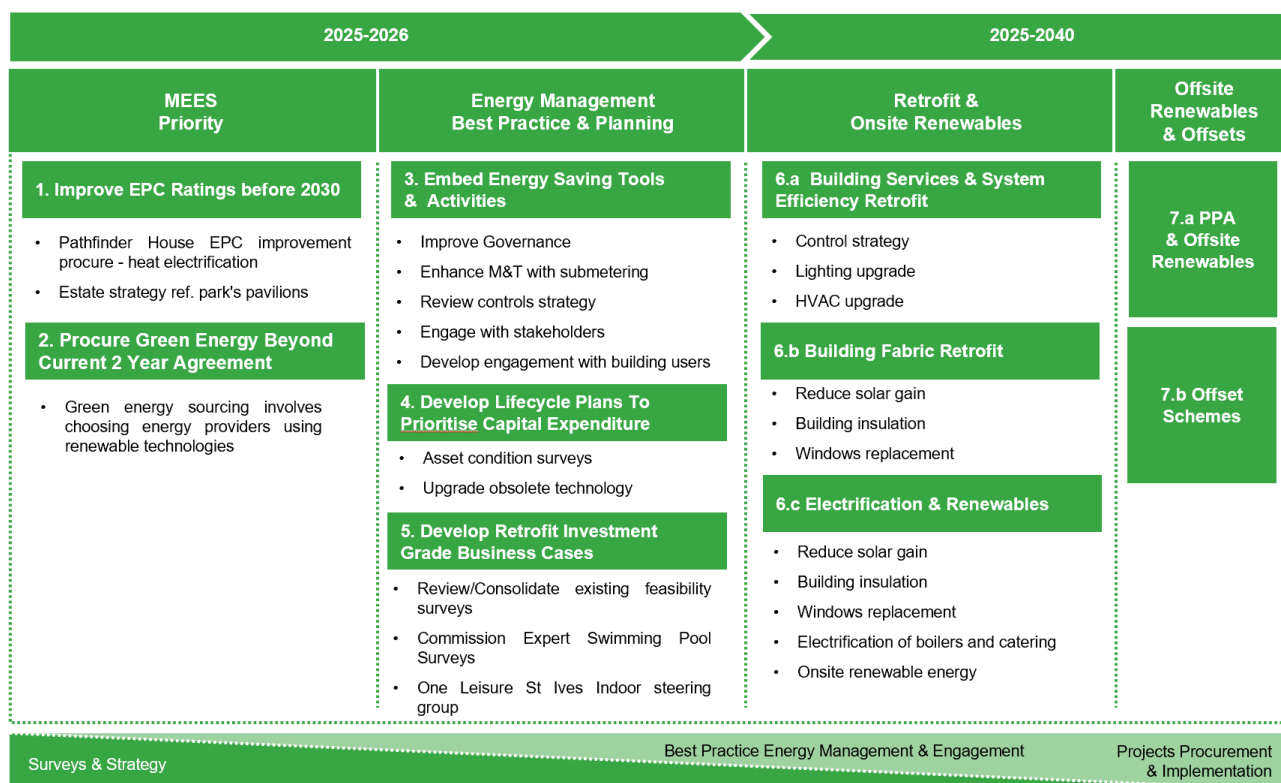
2025-2026

2025-2040

MEES Priority

Energy Management Best Practice & Planning

Retrofit & Onsite Renewables

Offsite Renewables & Offsets

1. Improve EPC Ratings before 2030

• Pathfinder House EPC improvement procure - heat electrification

• Estate strategy ref. park's pavilions

2. Procure Green Energy Beyond Current 2 Year Agreement

• Green energy sourcing involves choosing energy providers using renewable technologies

3. Embed Energy Saving Tools & Activities

• Improve Governance

• Enhance M&T with submetering

• Review controls strategy

• Engage with stakeholders

• Develop engagement with building users

4. Develop Lifecycle Plans To Prioritise Capital Expenditure

• Asset condition surveys

• Upgrade obsolete technology

5. Develop Retrofit Investment Grade Business Cases

• Review/Consolidate existing feasibility surveys

• Commission Expert Swimming Pool Surveys

• One Leisure St Ives Indoor steering group

6.a Building Services & System Efficiency Retrofit

• Control strategy

• Lighting upgrade

• HVAC upgrade

6.b Building Fabric Retrofit

• Reduce solar gain

• Building insulation

• Windows replacement

6.c Electrification & Renewables

• Reduce solar gain

• Building insulation

• Windows replacement

• Electrification of boilers and catering

• Onsite renewable energy

7.a PPA & Offsite Renewables

7.b Offset Schemes

Surveys & Strategy

Best Practice Energy Management & Engagement

Projects Procurement & Implementation